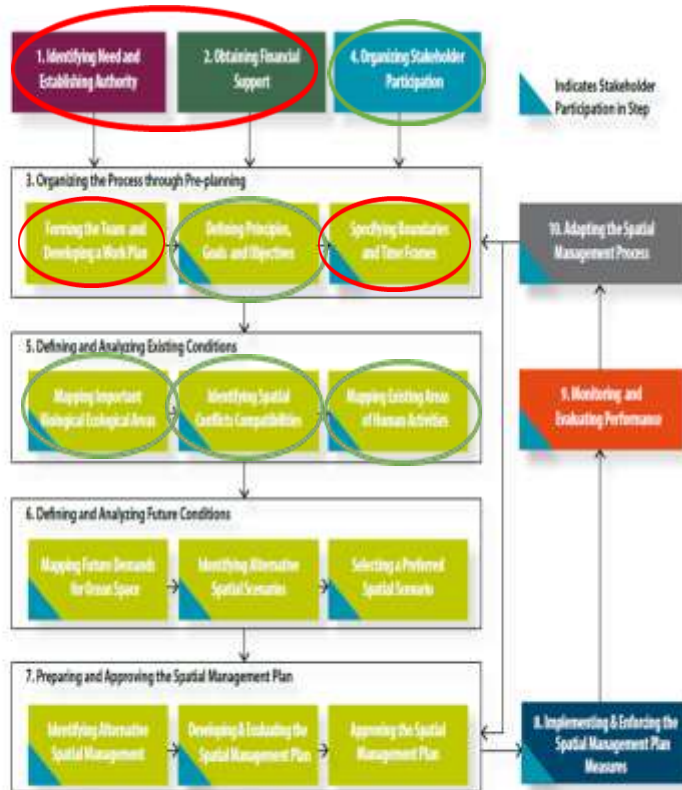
1. Identifying Need and Establishing Authority

2. Obtaining Financial Support

4. Organizing Stakeholder Participation

Indicates Stakeholder Participation in Step

3. Organizing the Process through Pre-planning

Forming the Team and Developing a Work Plan

Defining Principles, Goals and Objectives

Specifying Boundaries and Time Frames

10. Adapting the Spatial Management Process

5. Defining and Analyzing Existing Conditions

Mapping Important Biological Ecological Areas

Identifying Spatial Conflicts Compatibilities

Mapping Existing Areas of Human Activities

9. Monitoring and Evaluating Performance

6. Defining and Analyzing Future Conditions

Mapping Future Demands for Ocean Space

Identifying Alternative Spatial Scenarios

Selecting a Preferred Spatial Scenario

7. Preparing and Approving the Spatial Management Plan

Identifying Alternative Spatial Management

Developing & Evaluating the Spatial Management Plan

Approving the Spatial Management Plan

8. Implementing & Enforcing the Spatial Management Plan Measures